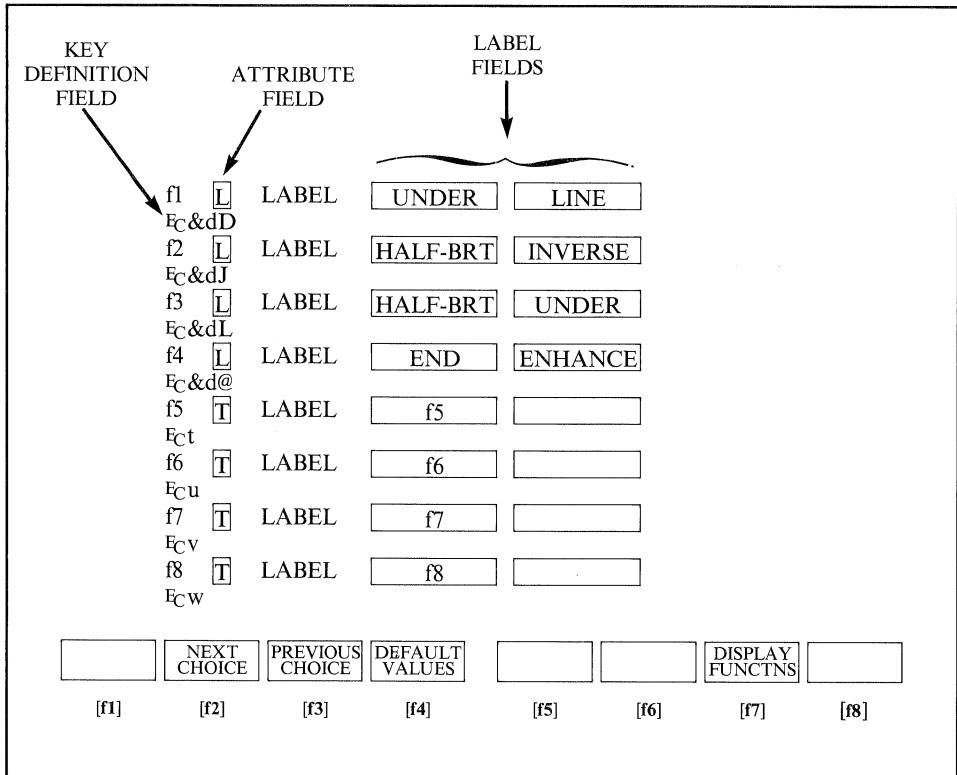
KEY DEFINITION FIELD

ATTRIBUTE FIELD

LABEL FIELDS

f1 L LABEL UNDER LINE
$E_C$&dD
f2 L LABEL HALF-BRT INVERSE
$E_C$&dJ
f3 L LABEL HALF-BRT UNDER
$E_C$&dL
f4 L LABEL END ENHANCE
$E_C$&d@
f5 T LABEL f5
$E_C$t
f6 T LABEL f6
$E_C$u
f7 T LABEL f7
$E_C$v
f8 T LABEL f8
$E_C$w

NEXT CHOICE
PREVIOUS CHOICE
DEFAULT VALUES
DISPLAY FUNCTNS

[f1] [f2] [f3] [f4] [f5] [f6] [f7] [f8]